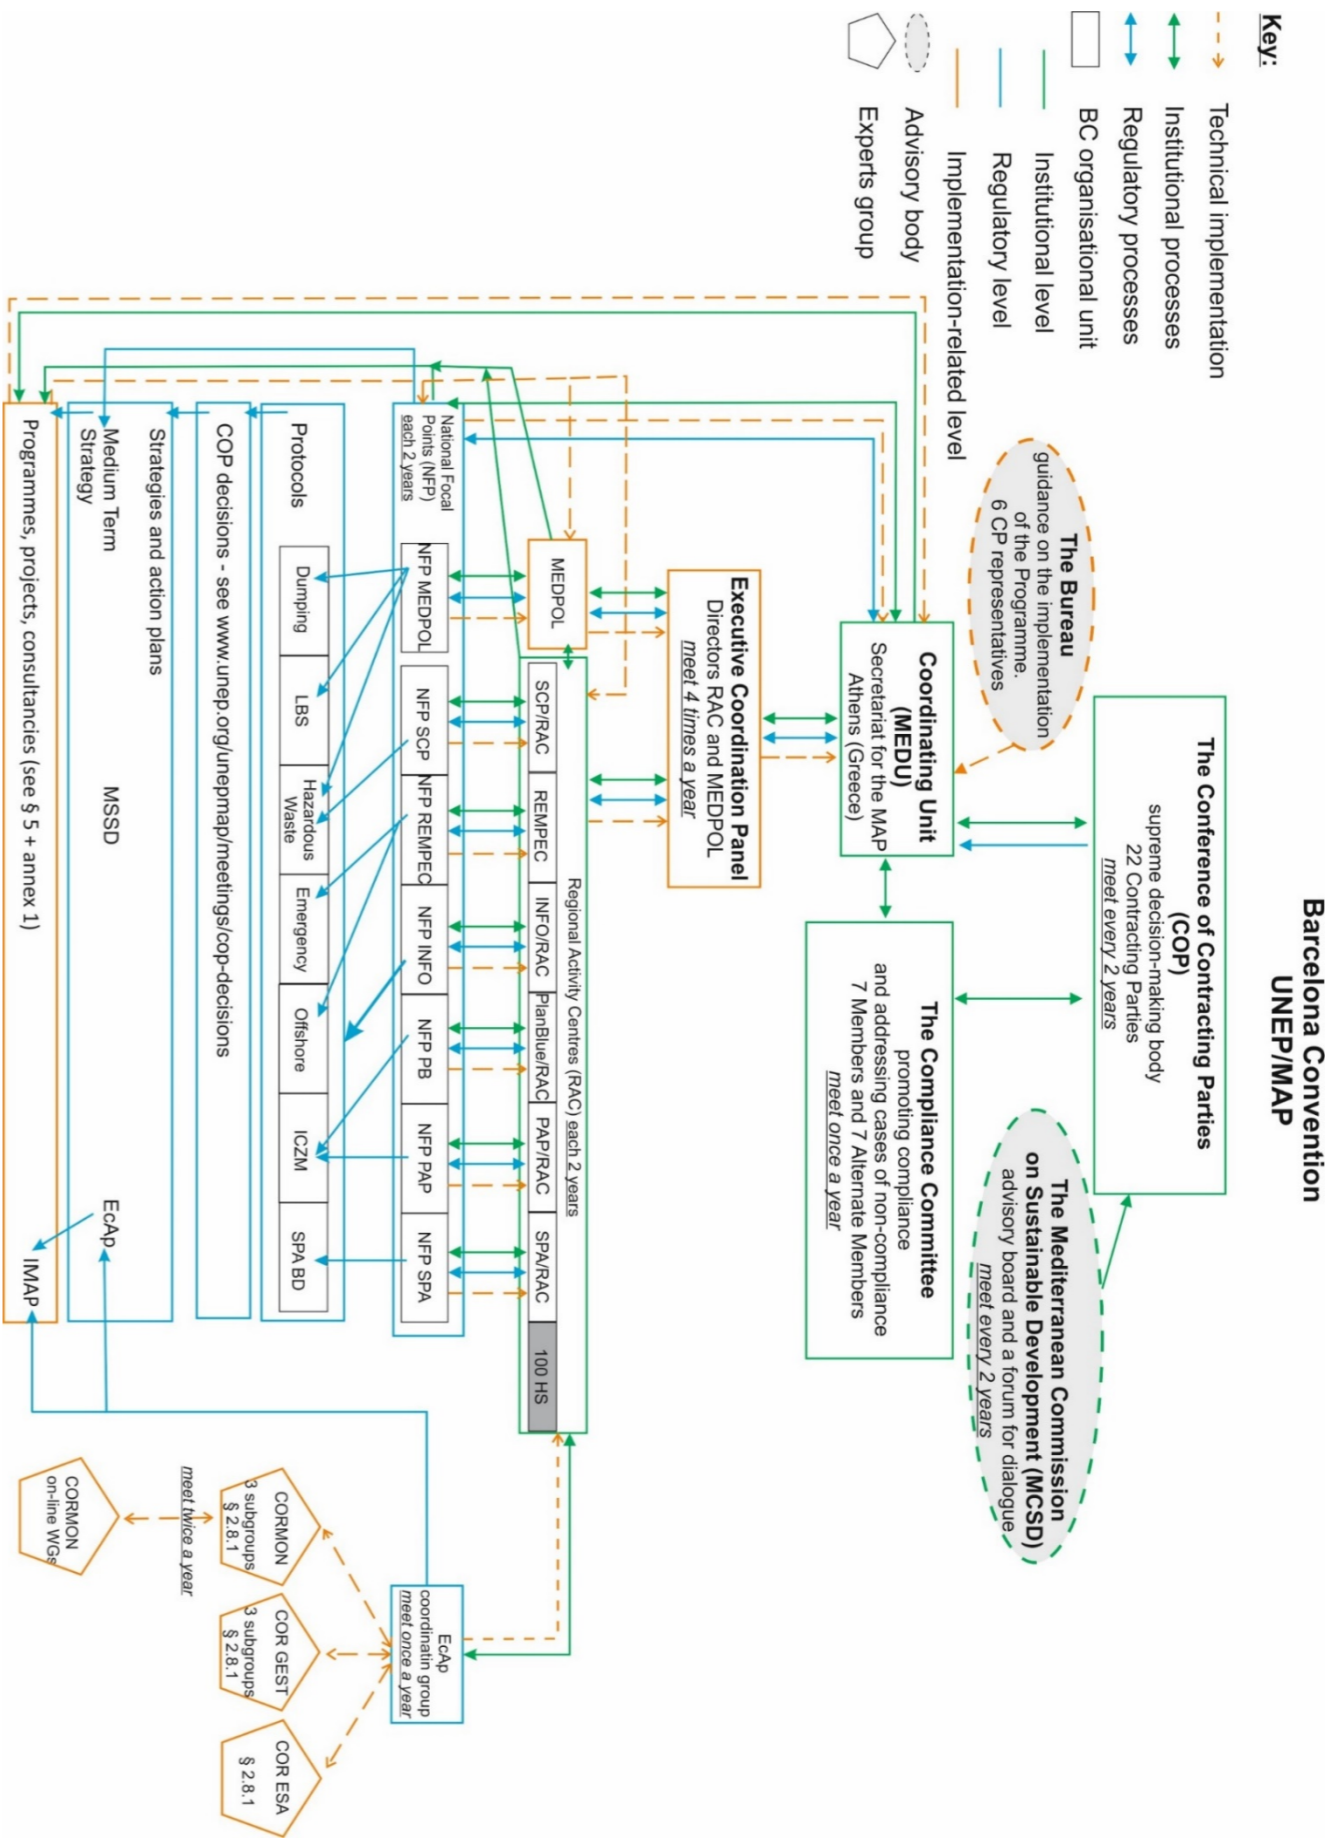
Barcelona Convention
UNEP/MAP

Key:
Technical implementation
Institutional processes
Regulatory processes
BC organisational unit
Institutional level
Regulatory level
Implementation-related level
Advisory body
Experts group

The Conference of Contracting Parties (COP)
supreme decision-making body
22 Contracting Parties
meet every 2 years

The Bureau
guidance on the implementation of the Programme.
6 CP representatives

Coordinating Unit (MEDU)
Secretariat for the MAP
Athens (Greece)

The Mediterranean Commission on Sustainable Development (MCSD)
advisory board and a forum for dialogue
meet every 2 years

The Compliance Committee
promoting compliance and addressing cases of non-compliance
7 Members and 7 Alternate Members
meet once a year

Executive Coordination Panel
Directors RAC and MEDPOL
meet 4 times a year

MEDPOL

Regional Activity Centres (RAC) each 2 years
SCP/RAC
REMPEC
INFO/RAC
PlanBlue/RAC
PAP/RAC
SPA/RAC
100 HS

National Focal Points (NFP) each 2 years
NFP MEDPOL
NFP SCP
NFP REMPEC
NFP INFO
NFP PB
NFP PAP
NFP SPA

Protocols
Dumping
LBS
Hazardous Waste
Emergency
Offshore
ICZM
SPA BD

COP decisions - see www.unep.org/unepmap/meetings/cop-decisions

Strategies and action plans

Medium Term Strategy
MSSD
EcAp

Programmes, projects, consultancies (see § 5 + annex 1)
IMAP

EcAp coordinatin group
meet once a year

CORMON
3 subgroups
§ 2.8.1

COR GEST
3 subgroups
§ 2.8.1

COR ESA
§ 2.8.1

meet twice a year

CORMON
on-line WGs